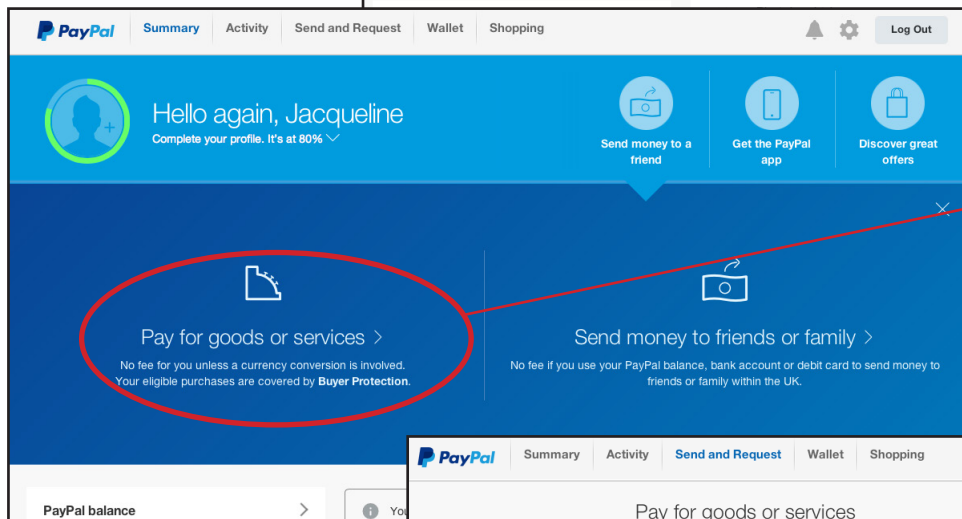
PayPal Summary Activity Send and Request Wallet Shopping Log Out

Hello again, Jacqueline
Complete your profile. It's at 80%

Send money to a friend

Get the PayPal app

Discover great offers

Pay for goods or services >
No fee for you unless a currency conversion is involved. Your eligible purchases are covered by **Buyer Protection**.

Send money to friends or family >
No fee if you use your PayPal balance, bank account or debit card to send money to friends or family within the UK.

PayPal balance >

You

PayPal Summary Activity Send and Request Wallet Shopping

Pay for goods or services